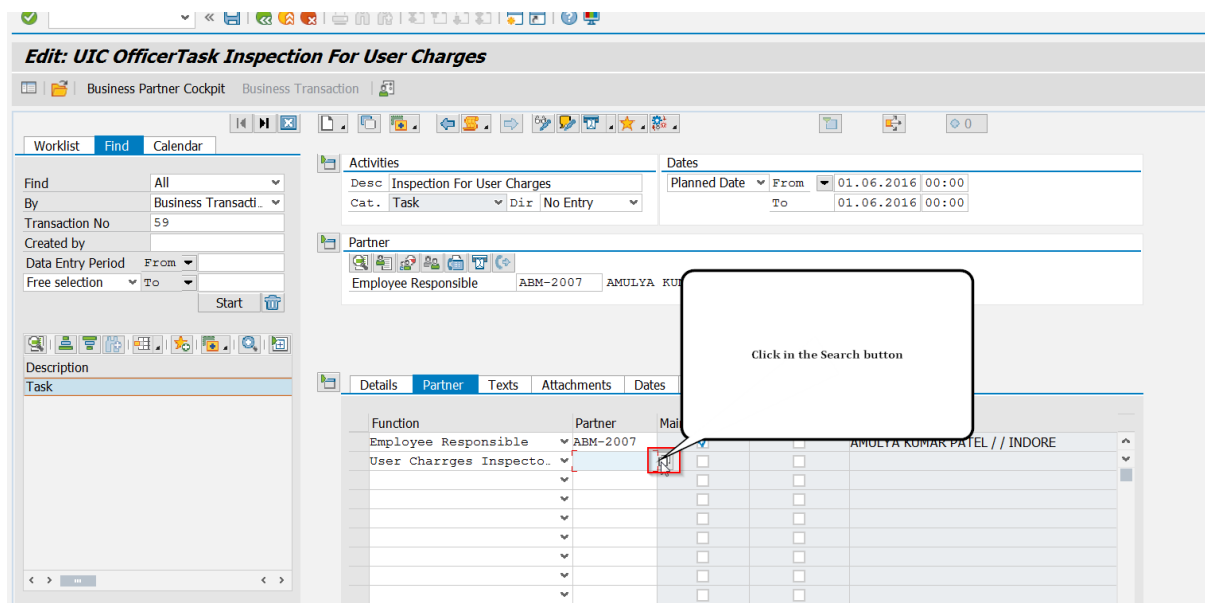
Edit: UIC OfficerTask Inspection For User Charges

Business Partner Cockpit | Business Transaction

Worklist | Find | Calendar

| | |
|---|---|
| Find | All |
| By | Business Transacti... |
| Transaction No | 59 |
| Created by | |
| Data Entry Period | From |
| Free selection | To |

Start

Description
Task

Activities
Desc Inspection For User Charges
Cat. Task Dir No Entry

Dates
Planned Date From 01.06.2016 00:00
To 01.06.2016 00:00

Partner
Employee Responsible ABM-2007 AMULYA KU

Click in the Search button

Details | Partner | Texts | Attachments | Dates

| Function | Partner | Mai | | | |
|---|---|---|---|---|---|
| Employee Responsible | ABM-2007 | | | | AMULYA KUMAR PATEL / / INDORE |
| User Charrges Inspecto... | | | | | |